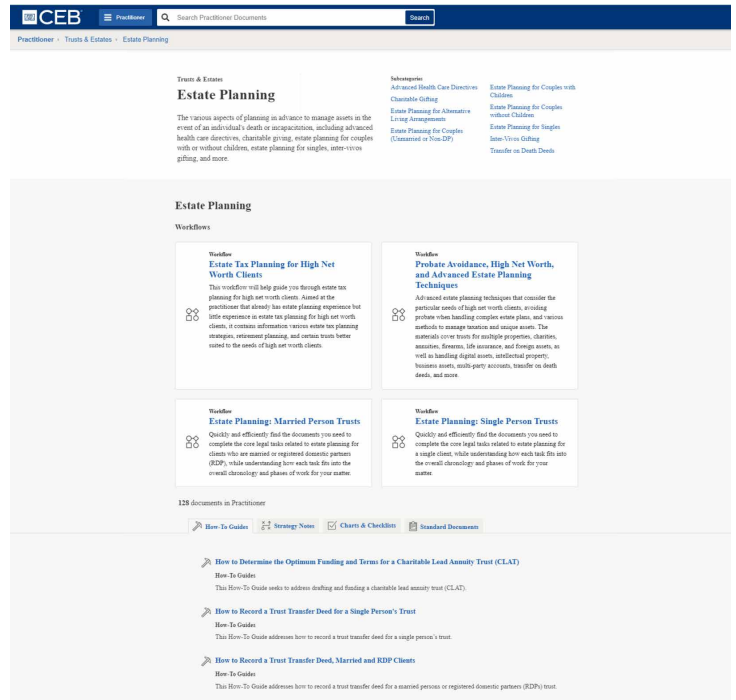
CEB Practitioner Search Practitioner Documents Search

Practitioner > Trusts & Estates > Estate Planning

Trusts & Estates

Estate Planning

The various aspects of planning in advance to manage assets in the event of an individual's death or incapacitation, including advanced health care directives, charitable giving, estate planning for couples with or without children, estate planning for singles, inter-vivos gifting, and more.

Subcategories
Advanced Health Care Directives
Charitable Gifting
Estate Planning for Alternative Living Arrangements
Estate Planning for Couples (Unmarried or Non-DP)
Estate Planning for Couples with Children
Estate Planning for Couples without Children
Estate Planning for Singles
Inter-Vivos Gifting
Transfer on Death Deeds

Estate Planning

Workflows

Workflow
Estate Tax Planning for High Net Worth Clients
This workflow will help guide you through estate tax planning for high net worth clients. Aimed at the practitioner that already has estate planning experience but little experience in estate tax planning for high net worth clients, it contains information various estate tax planning strategies, retirement planning, and certain trusts better suited to the needs of high net worth clients.

Workflow
Probate Avoidance, High Net Worth, and Advanced Estate Planning Techniques
Advanced estate planning techniques that consider the particular needs of high net worth clients, avoiding probate when handling complex estate plans, and various methods to manage taxation and unique assets. The materials cover trusts for multiple properties, charities, annuities, firearms, life insurance, and foreign assets, as well as handling digital assets, intellectual property, business assets, multi-party accounts, transfer on death deeds, and more.

Workflow
Estate Planning: Married Person Trusts
Quickly and efficiently find the documents you need to complete the core legal tasks related to estate planning for clients who are married or registered domestic partners (RDP), while understanding how each task fits into the overall chronology and phases of work for your matter.

Workflow
Estate Planning: Single Person Trusts
Quickly and efficiently find the documents you need to complete the core legal tasks related to estate planning for a single client, while understanding how each task fits into the overall chronology and phases of work for your matter.

128 documents in Practitioner

How-To Guides | Strategy Notes | Charts & Checklists | Standard Documents

How to Determine the Optimum Funding and Terms for a Charitable Lead Annuity Trust (CLAT)
How-To Guides
This How-To Guide seeks to address drafting and funding a charitable lead annuity trust (CLAT).

How to Record a Trust Transfer Deed for a Single Person's Trust
How-To Guides
This How-To Guide addresses how to record a trust transfer deed for a single person's trust.

How to Record a Trust Transfer Deed, Married and RDP Clients
How-To Guides
This How-To Guide addresses how to record a trust transfer deed for a married persons or registered domestic partners (RDPs) trust.